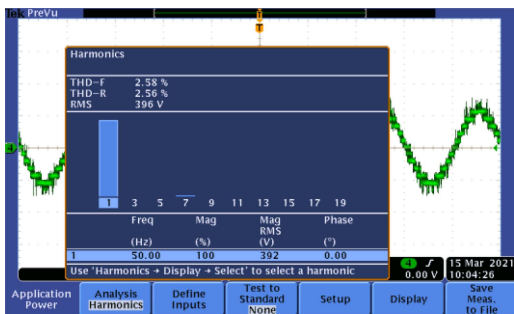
Tek PreVu

T

Harmonics

THD-F 2.58 %
THD-R 2.56 %
RMS 396 V

1 3 5 7 9 11 13 15 17 19

| | Freq (Hz) | Mag (%) | Mag RMS (V) | Phase (°) |
|---|---|---|---|---|
| 1 | 50.00 | 100 | 392 | 0.00 |

Use 'Harmonics → Display → Select' to select a harmonic

4

4 0.00 V

15 Mar 2021 10:04:26

Application Power

Analysis Harmonics

Define Inputs

Test to Standard None

Setup

Display

Save Meas. to File